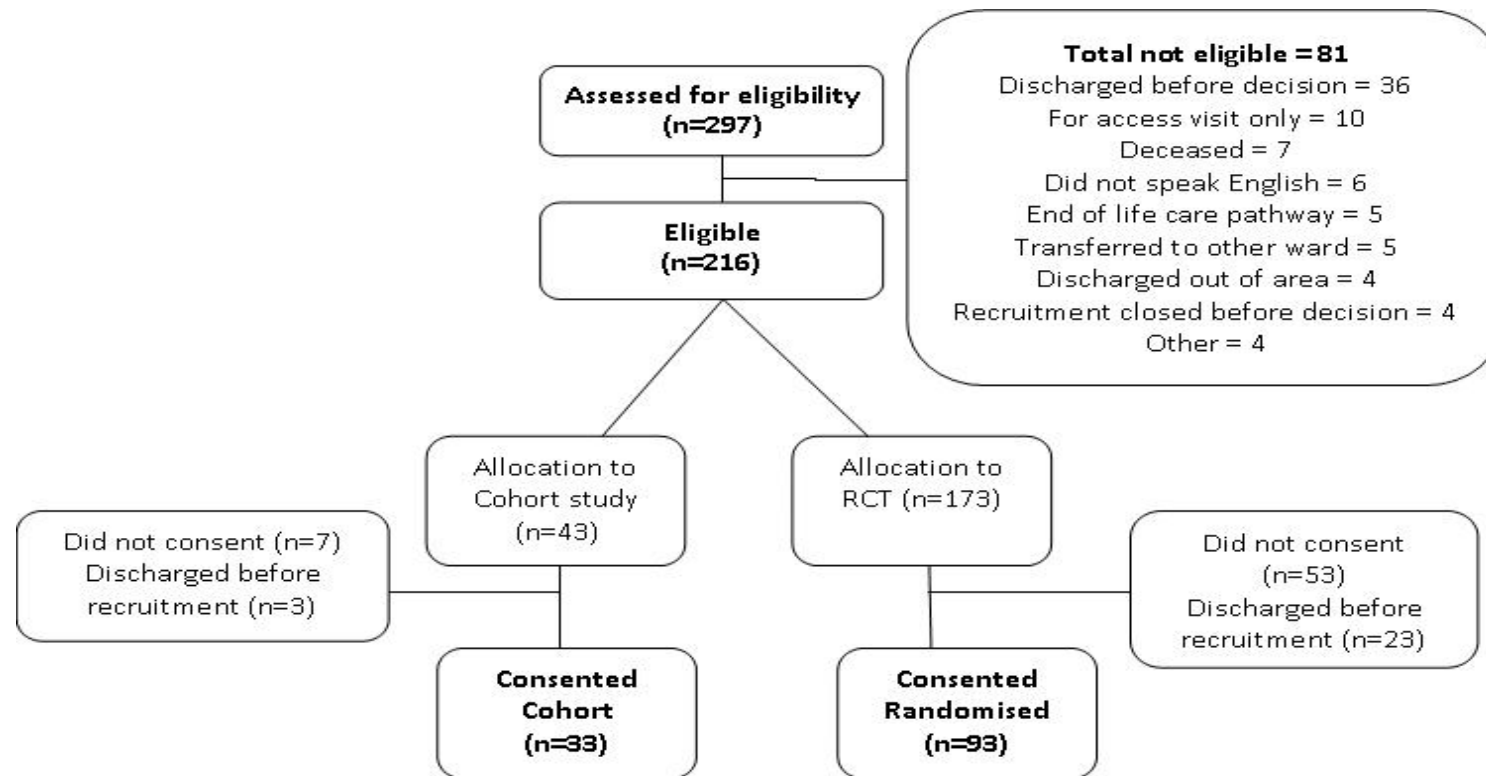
Assessed for eligibility
(n=297)

Total not eligible = 81
Discharged before decision = 36
For access visit only = 10
Deceased = 7
Did not speak English = 6
End of life care pathway = 5
Transferred to other ward = 5
Discharged out of area = 4
Recruitment closed before decision = 4
Other = 4

Eligible
(n=216)

Allocation to Cohort study (n=43)

Allocation to RCT (n=173)

Did not consent (n=7)
Discharged before recruitment (n=3)

Did not consent (n=53)
Discharged before recruitment (n=23)

Consented Cohort
(n=33)

Consented Randomised
(n=93)